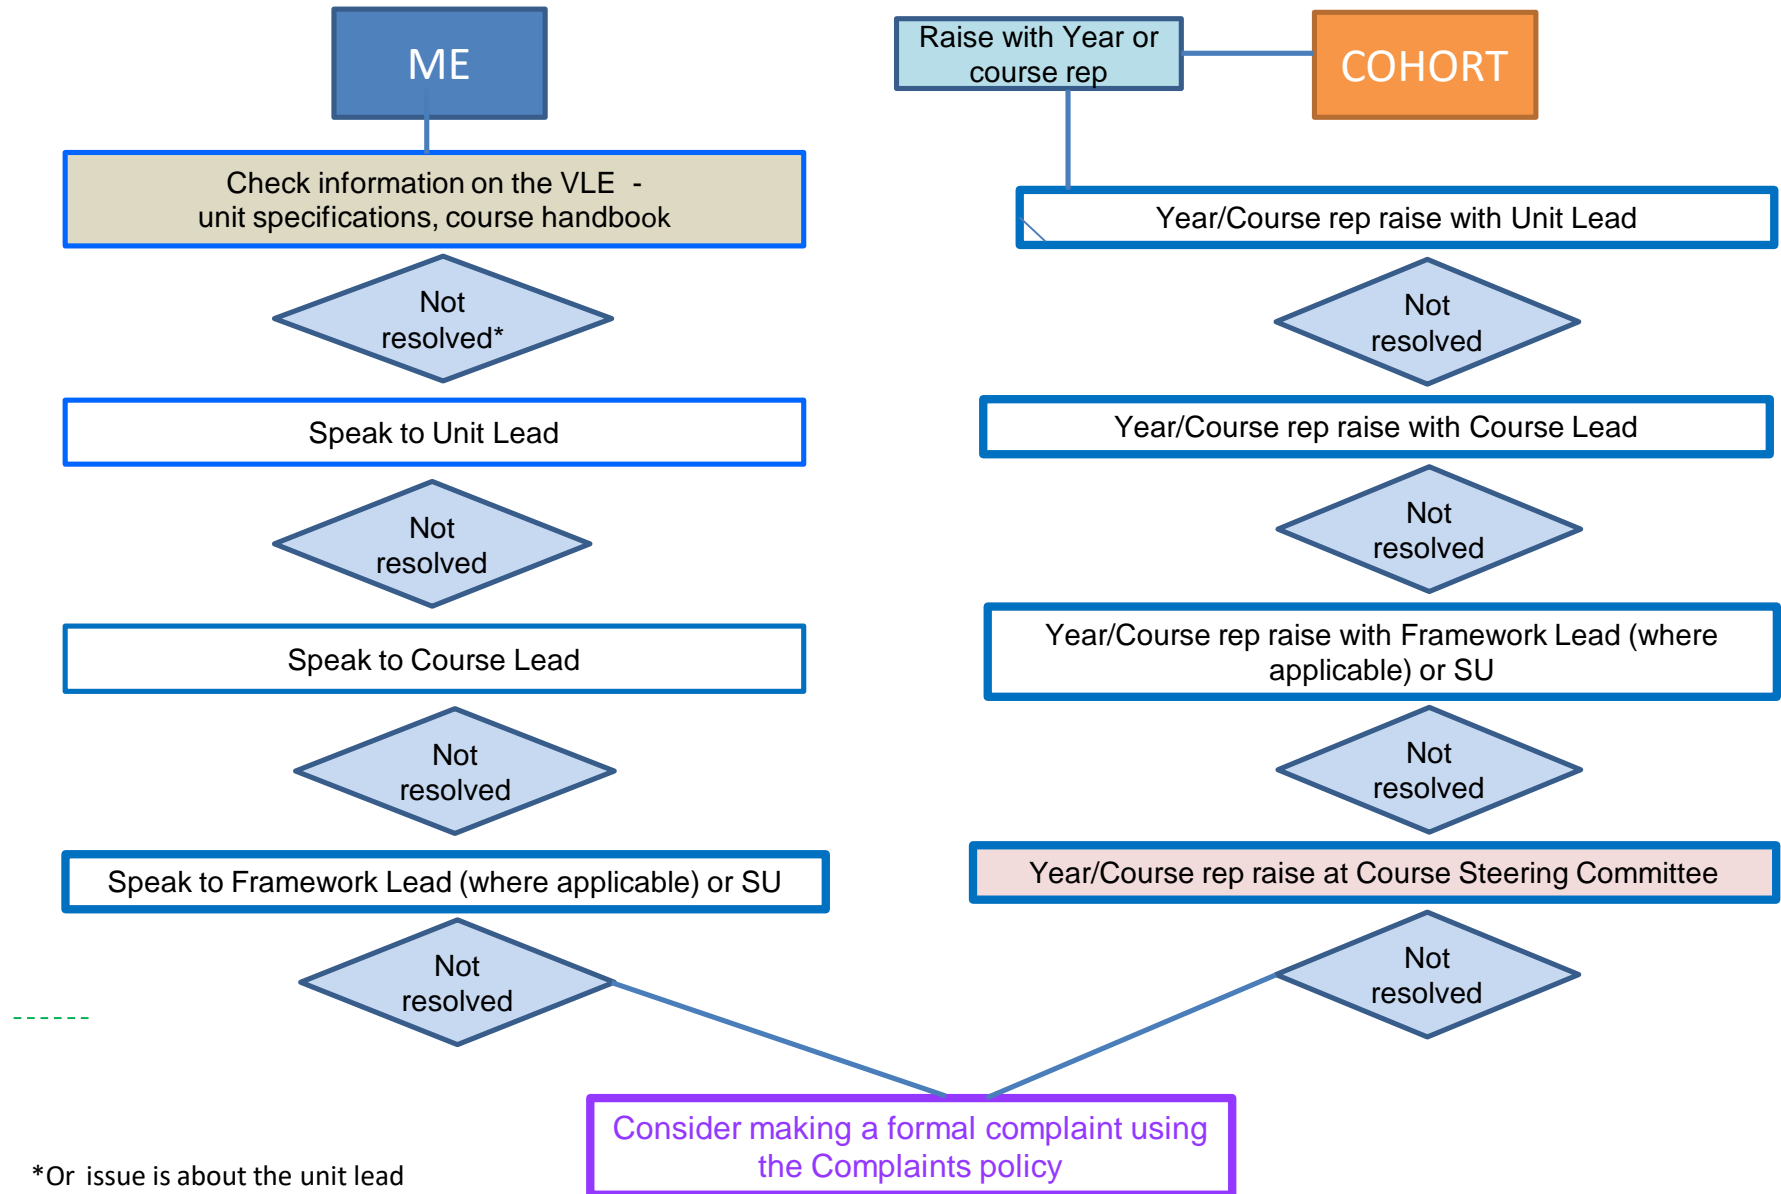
ME

Check information on the VLE - unit specifications, course handbook

Not resolved*

Speak to Unit Lead

Not resolved

Speak to Course Lead

Not resolved

Speak to Framework Lead (where applicable) or SU

Not resolved

Raise with Year or course rep

COHORT

Year/Course rep raise with Unit Lead

Not resolved

Year/Course rep raise with Course Lead

Not resolved

Year/Course rep raise with Framework Lead (where applicable) or SU

Not resolved

Year/Course rep raise at Course Steering Committee

Not resolved

Consider making a formal complaint using the Complaints policy

*Or issue is about the unit lead